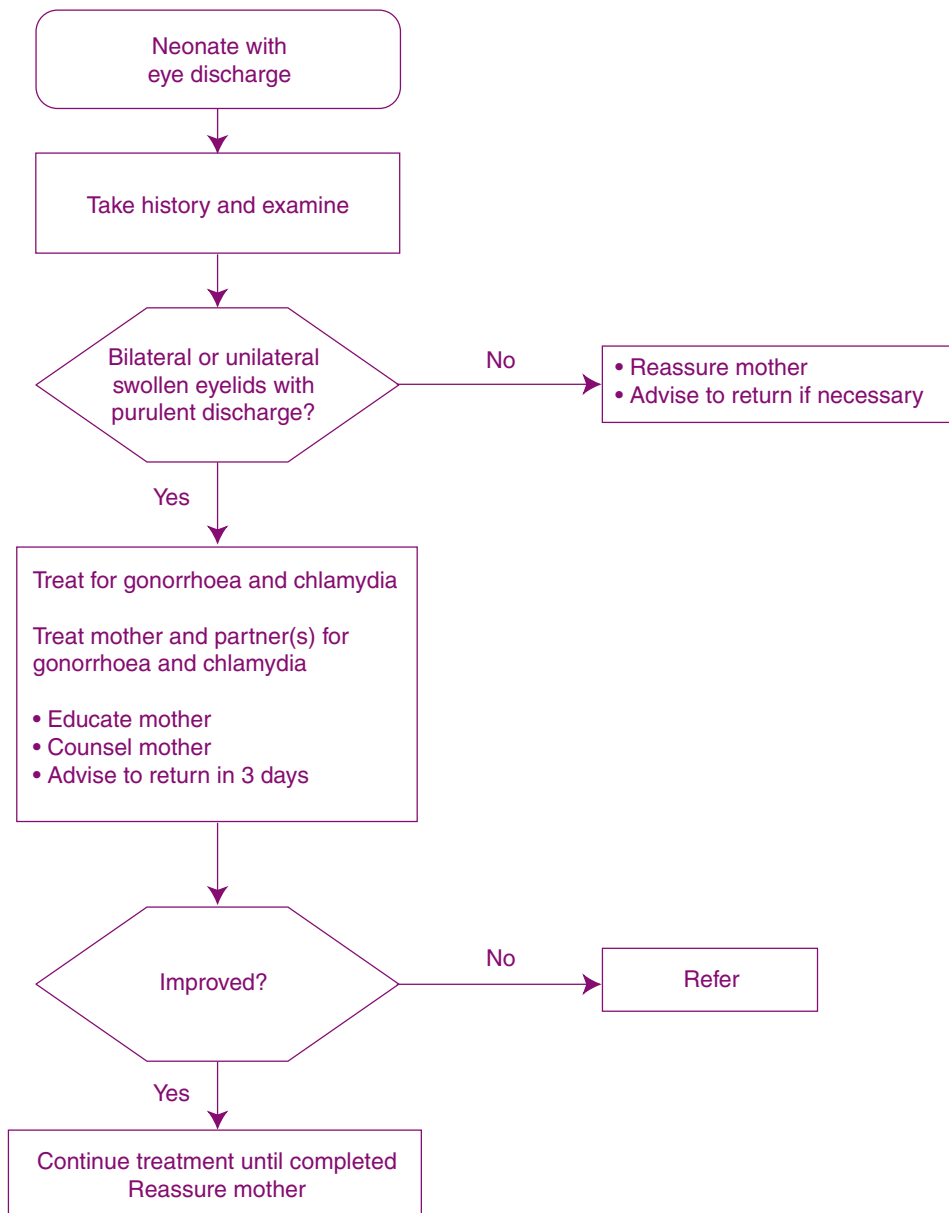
Neonate with eye discharge

Take history and examine

Bilateral or unilateral swollen eyelids with purulent discharge?

No

• Reassure mother
• Advise to return if necessary

Yes

Treat for gonorrhoea and chlamydia

Treat mother and partner(s) for gonorrhoea and chlamydia

• Educate mother
• Counsel mother
• Advise to return in 3 days

Improved?

No

Refer

Yes

Continue treatment until completed
Reassure mother